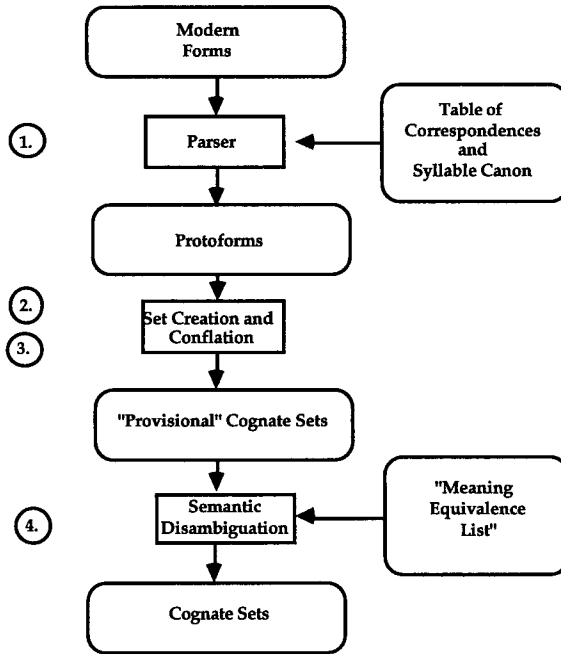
Modern Forms

1.

Parser

Table of Correspondences and Syllable Canon

Protoforms

2.

3.

Set Creation and Conflation

"Provisional" Cognate Sets

4.

Semantic Disambiguation

"Meaning Equivalence List"

Cognate Sets